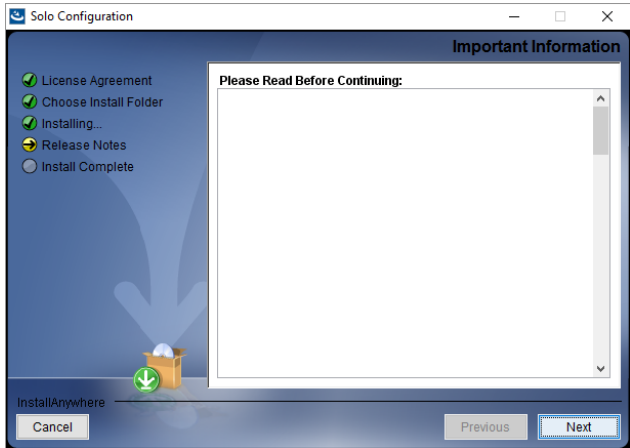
Solo Configuration

Important Information

License Agreement
Choose Install Folder
Installing...
Release Notes
Install Complete

Please Read Before Continuing:

InstallAnywhere

Cancel

Previous

Next